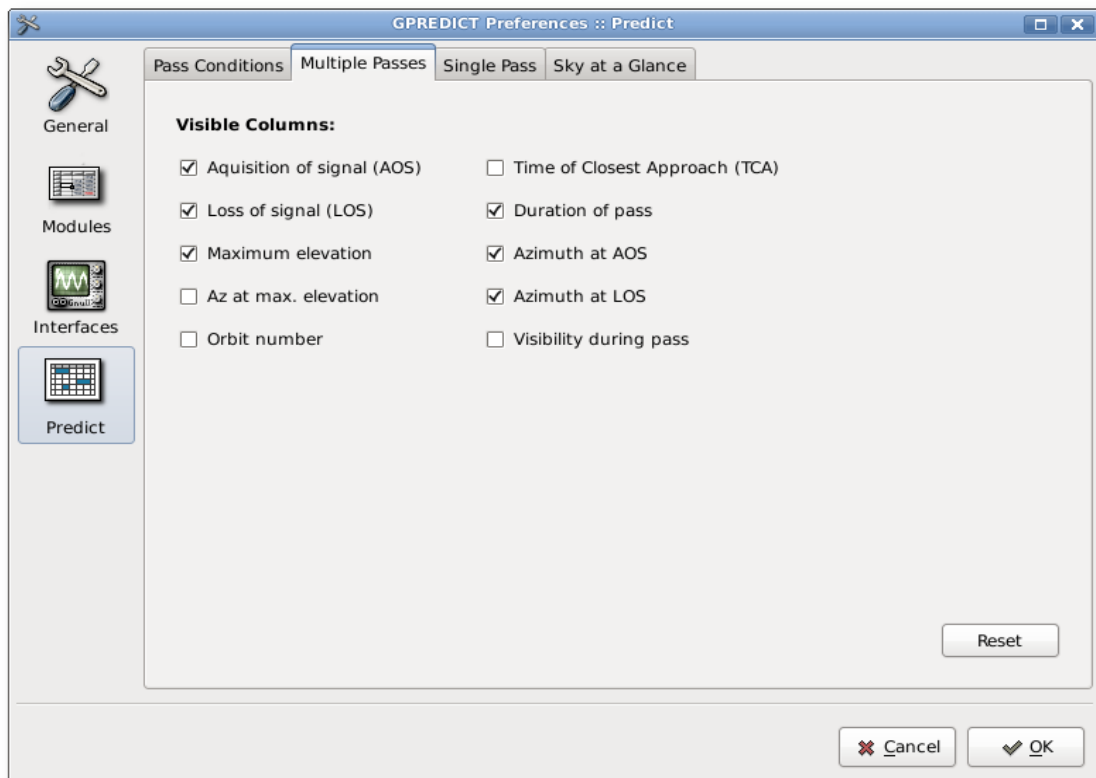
GPREDICT Preferences :: Predict

General

Modules

Interfaces

Predict

Pass Conditions | Multiple Passes | Single Pass | Sky at a Glance

Visible Columns:

☑ Aquisition of signal (AOS)
☑ Loss of signal (LOS)
☑ Maximum elevation
☐ Az at max. elevation
☐ Orbit number

☐ Time of Closest Approach (TCA)
☑ Duration of pass
☑ Azimuth at AOS
☑ Azimuth at LOS
☐ Visibility during pass

Reset

Cancel

OK